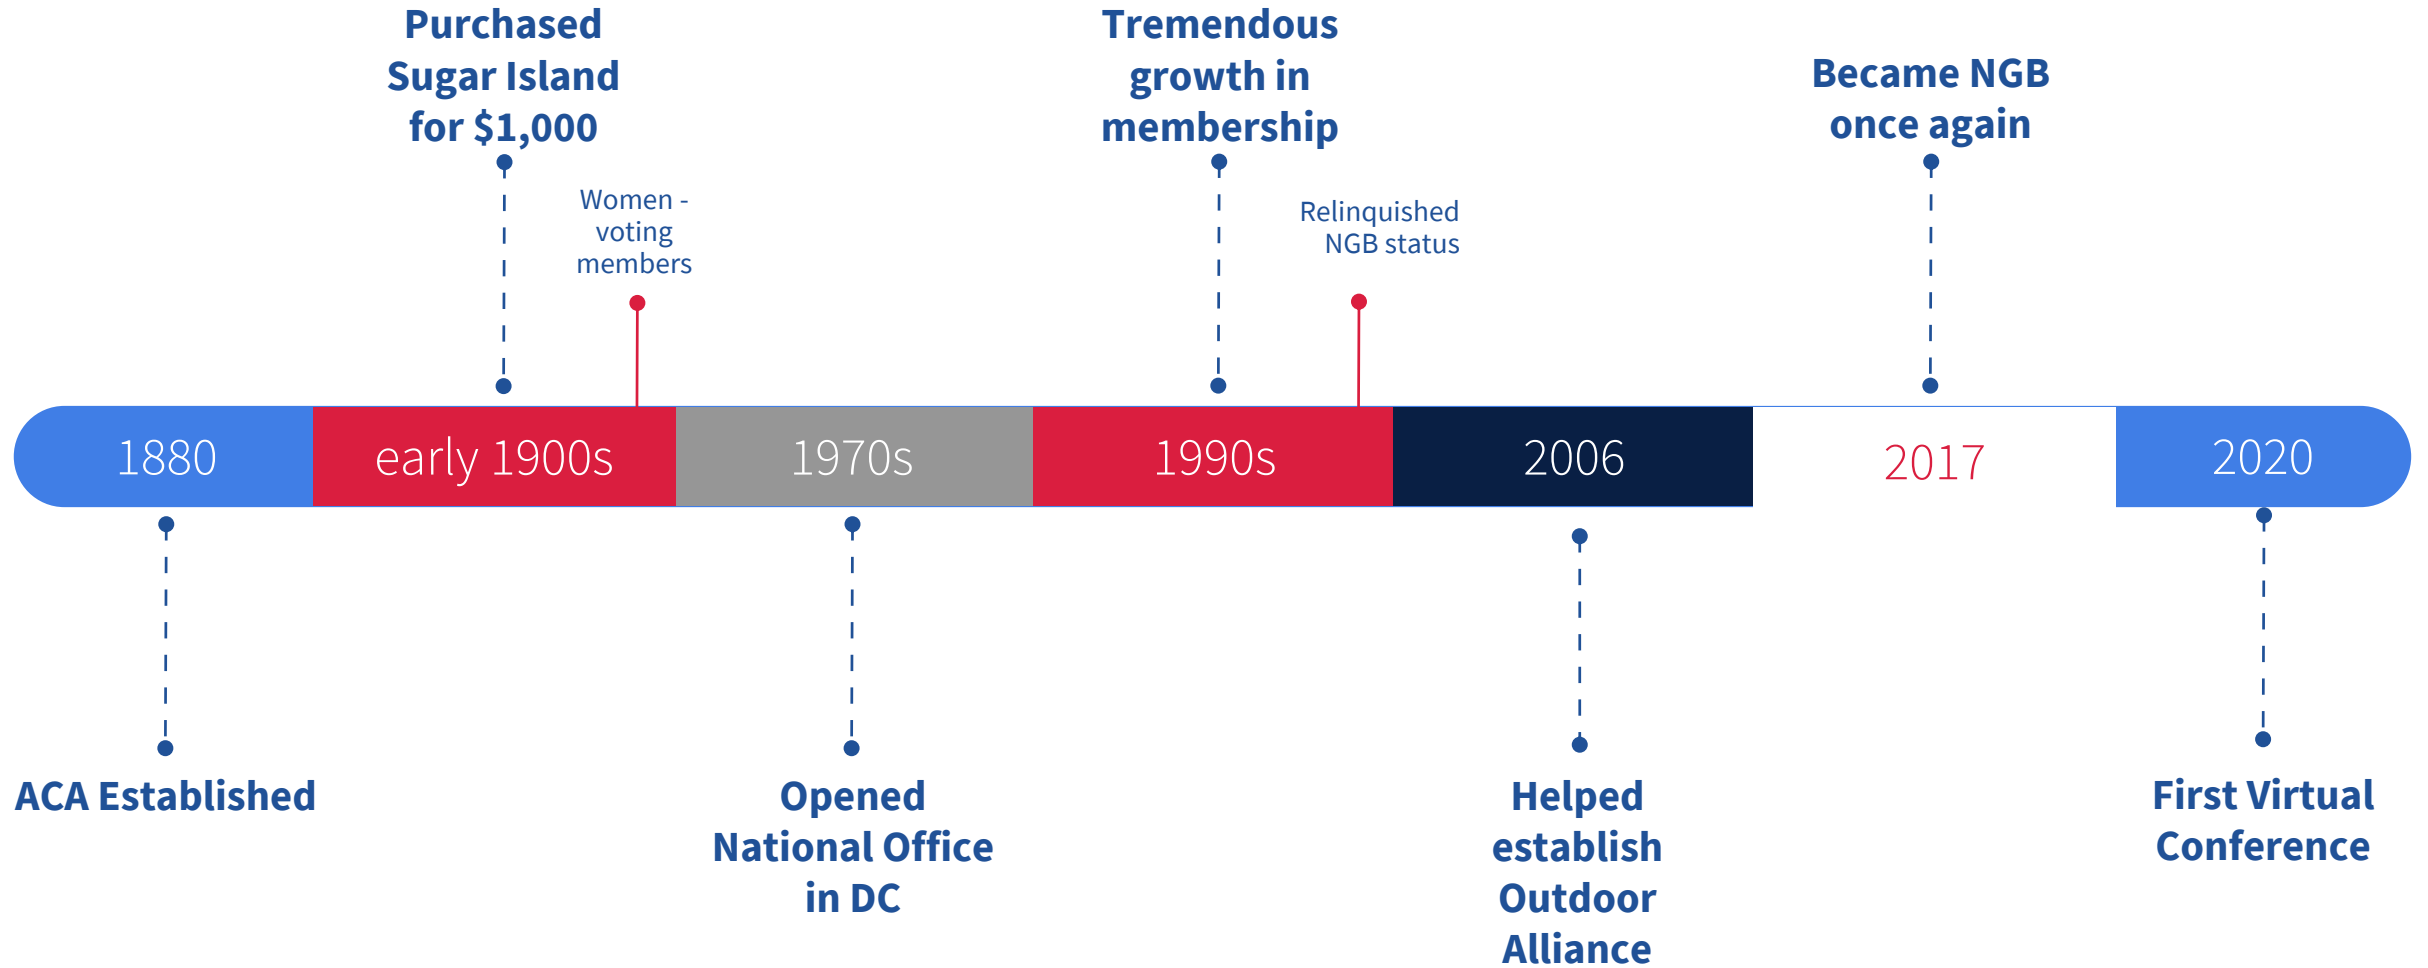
Purchased Sugar Island for $1,000

Women - voting members

Tremendous growth in membership

Relinquished NGB status

Became NGB once again

1880

early 1900s

1970s

1990s

2006

2017

2020

ACA Established

Opened National Office in DC

Helped establish Outdoor Alliance

First Virtual Conference